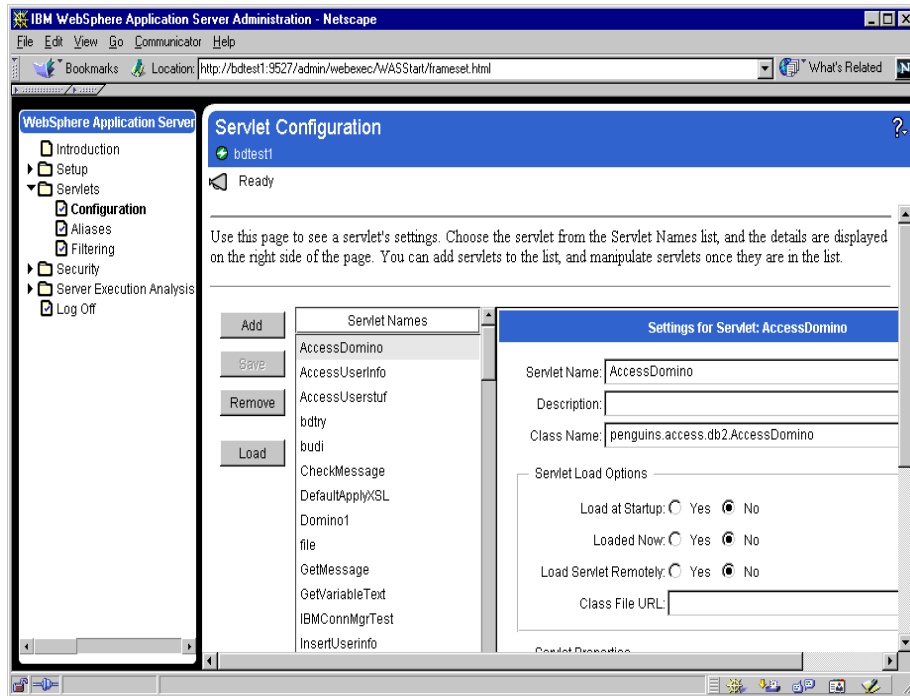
IBM WebSphere Application Server Administration - Netscape

File Edit View Go Communicator Help

Bookmarks Location: http://bdtest1:9527/admin/webexec/WASStart/frameset.html What's Related

WebSphere Application Server
Introduction
Setup
Servlets
Configuration
Aliases
Filtering
Security
Server Execution Analysis
Log Off

Servlet Configuration
bdtest1
Ready

Use this page to see a servlet's settings. Choose the servlet from the Servlet Names list, and the details are displayed on the right side of the page. You can add servlets to the list, and manipulate servlets once they are in the list.

Add
Save
Remove
Load

Servlet Names
AccessDomino
AccessUserInfo
AccessUserstuf
bdtry
budi
CheckMessage
DefaultApplyXSL
Domino1
file
GetMessage
GetVariableText
IBMConnMgrTest
InsertUserinfo

Settings for Servlet: AccessDomino
Servlet Name: AccessDomino
Description:
Class Name: penguins.access.db2.AccessDomino
Servlet Load Options
Load at Startup: Yes No
Loaded Now: Yes No
Load Servlet Remotely: Yes No
Class File URL:
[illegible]